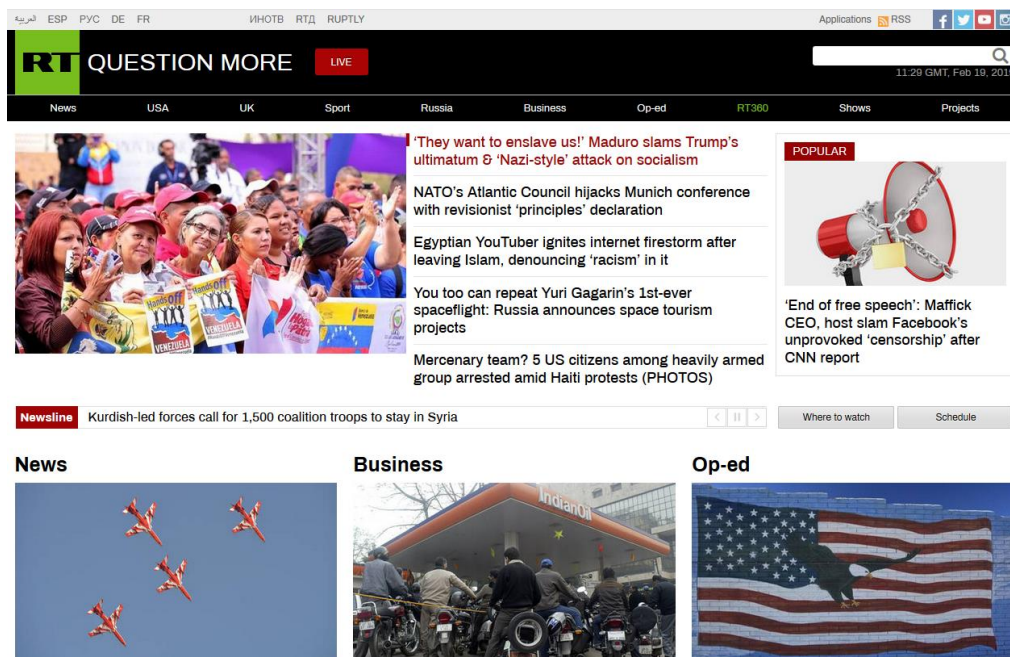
العربية ESP РУС DE FR ИНОТВ RTД RUPTLY Applications RSS

RT QUESTION MORE LIVE

11:29 GMT, Feb 19, 201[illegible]

News USA UK Sport Russia Business Op-ed RT360 Shows Projects

'They want to enslave us!' Maduro slams Trump's ultimatum & 'Nazi-style' attack on socialism

NATO's Atlantic Council hijacks Munich conference with revisionist 'principles' declaration

Egyptian YouTuber ignites internet firestorm after leaving Islam, denouncing 'racism' in it

You too can repeat Yuri Gagarin's 1st-ever spaceflight: Russia announces space tourism projects

Mercenary team? 5 US citizens among heavily armed group arrested amid Haiti protests (PHOTOS)

Hands Off Venezuela

Hands Off Venezuela

POPULAR

'End of free speech': Maffick CEO, host slam Facebook's unprovoked 'censorship' after CNN report

Newsline Kurdish-led forces call for 1,500 coalition troops to stay in Syria

Where to watch Schedule

News

Business

Op-ed

IndianOil